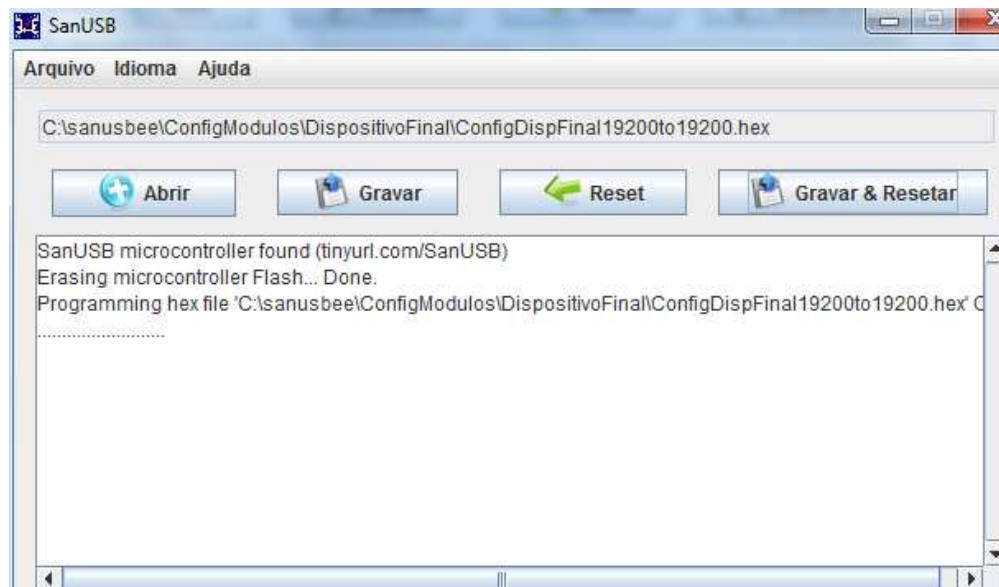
SanUSB

Arquivo Idioma Ajuda

C:\sanusbee\ConfigModulos\DispositivoFinal\ConfigDispFinal19200to19200.hex

Abrir Gravar Reset Gravar & Resetar

SanUSB microcontroller found (tinyurl.com/SanUSB)
Erasing microcontroller Flash... Done.
Programming hex file 'C:\sanusbee\ConfigModulos\DispositivoFinal\ConfigDispFinal19200to19200.hex' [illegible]
..........................